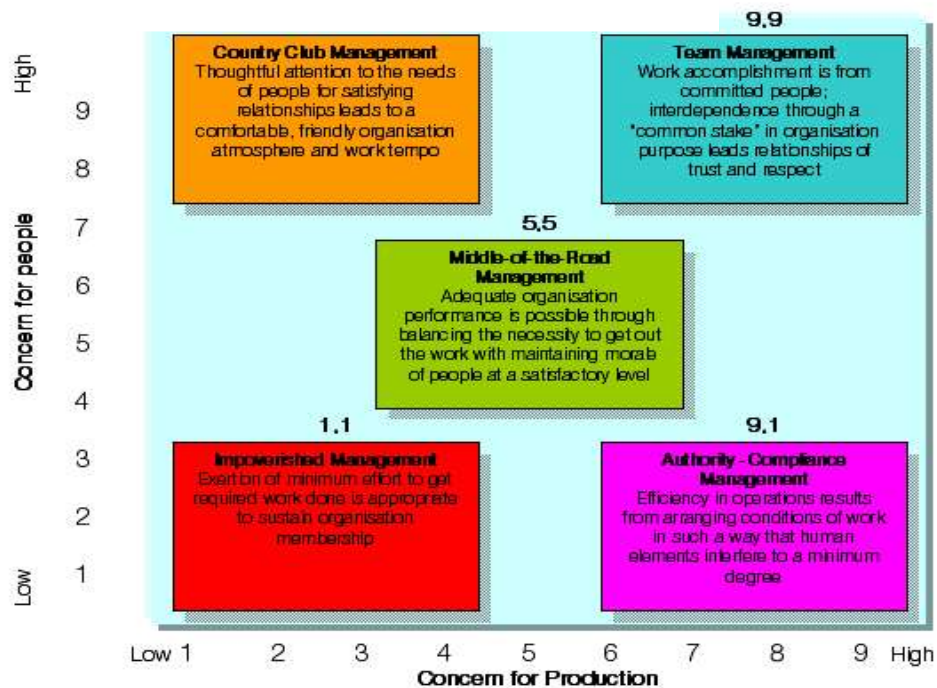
High

9

8

7

6

5

4

3

2

1

Low

Concern for people

Country Club Management
Thoughtful attention to the needs of people for satisfying relationships leads to a comfortable, friendly organisation atmosphere and work tempo

9,9

Team Management
Work accomplishment is from committed people; interdependence through a "common stake" in organisation purpose leads relationships of trust and respect

5,5

Middle-of-the-Road Management
Adequate organisation performance is possible through balancing the necessity to get out the work with maintaining morale of people at a satisfactory level

1,1

Impoverished Management
Exertion of minimum effort to get required work done is appropriate to sustain organisation membership

9,1

Authority - Compliance Management
Efficiency in operations results from arranging conditions of work in such a way that human elements interfere to a minimum degree

Low 1 2 3 4 5 6 7 8 9 High

Concern for Production